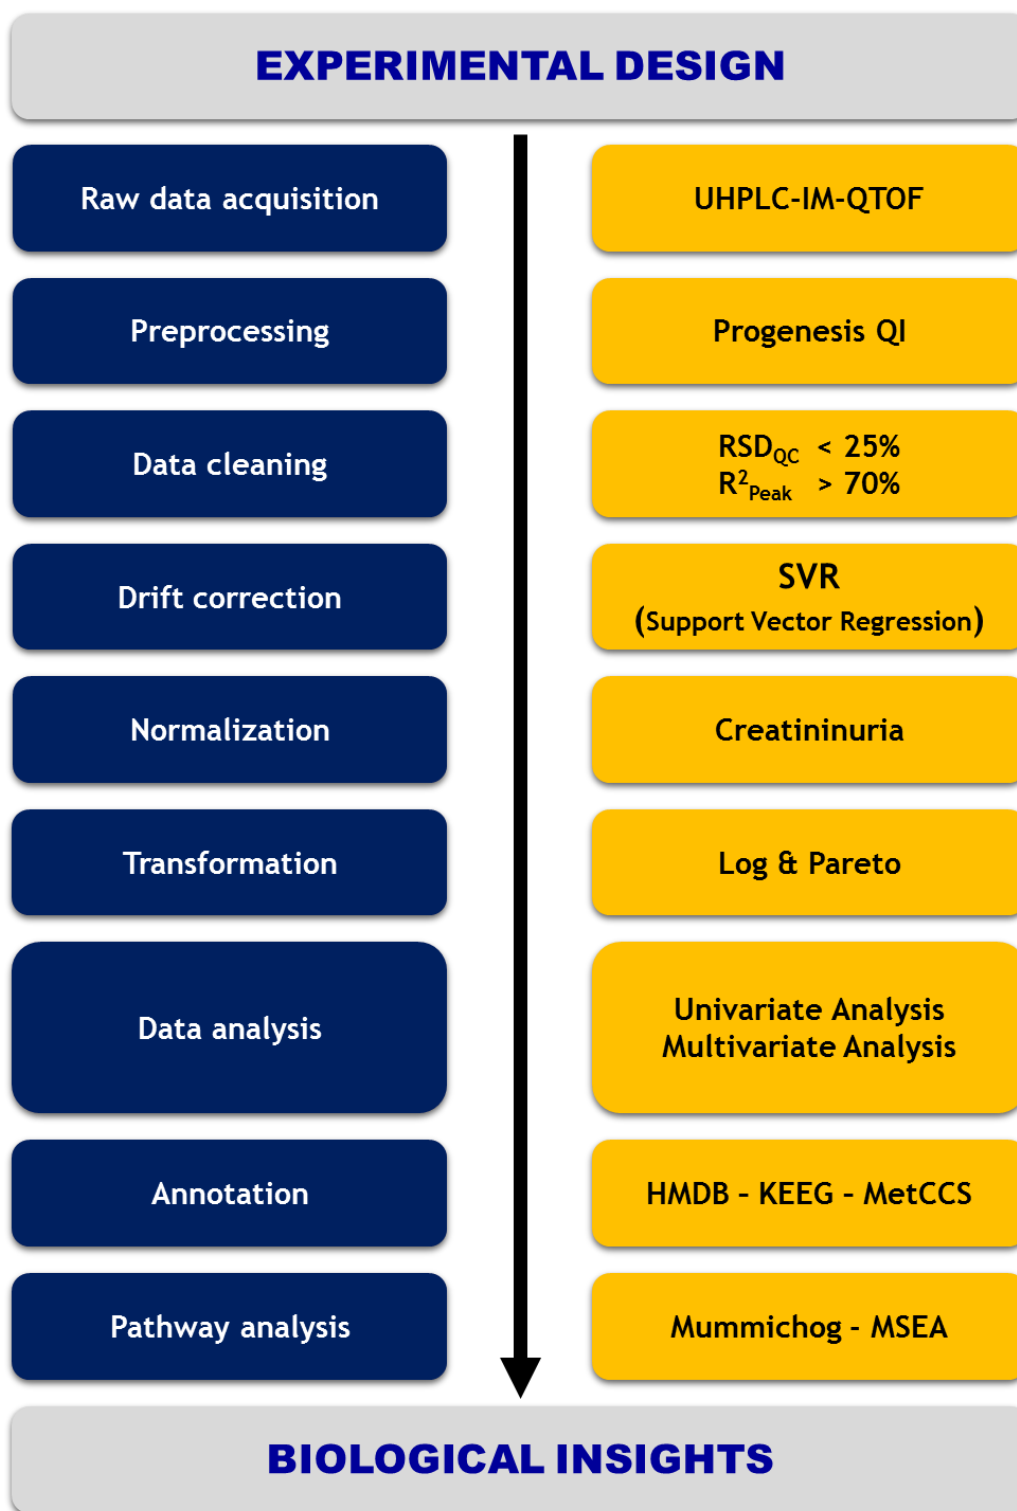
EXPERIMENTAL DESIGN

Raw data acquisition

UHPLC-IM-QTOF

Preprocessing

Progenesis QI

Data cleaning

$RSD_{QC}$ < 25%
$R^2_{Peak}$ > 70%

Drift correction

SVR
(Support Vector Regression)

Normalization

Creatininuria

Transformation

Log & Pareto

Data analysis

Univariate Analysis
Multivariate Analysis

Annotation

HMDB - KEEG - MetCCS

Pathway analysis

Mummichog - MSEA

BIOLOGICAL INSIGHTS